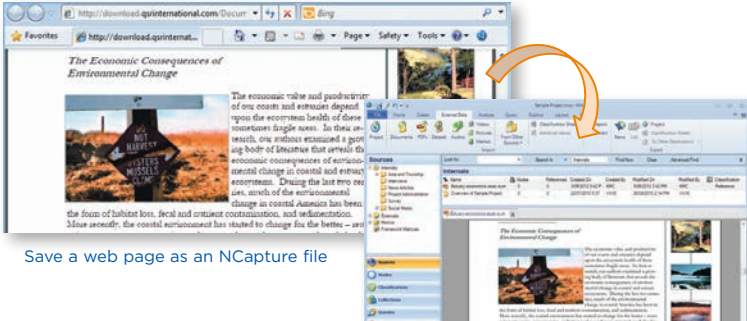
http://download.qsrinternational.com/Docum

bing

Favorites

http://download.qsrinternat...

Page ▾ Safety ▾ Tools ▾

The Economic Consequences of Environmental Change

The economic value and productivity of our coasts and estuaries depend upon the ecosystem health of these sometimes fragile areas. In their research, our authors examined a growing body of literature that reveals the economic consequences of environmental change in coastal and estuary ecosystems. During the last two centuries, much of the environmental change in coastal America has been the form of habitat loss, fecal and nutrient contamination, and sedimentation. More recently, the coastal environment has started to change for the better – some

NOT HARVEST OYSTERS MUSSELS CLAMS

Sources

Internals

The Economic Consequences of Environmental Change

Save a web page as an NCapture file